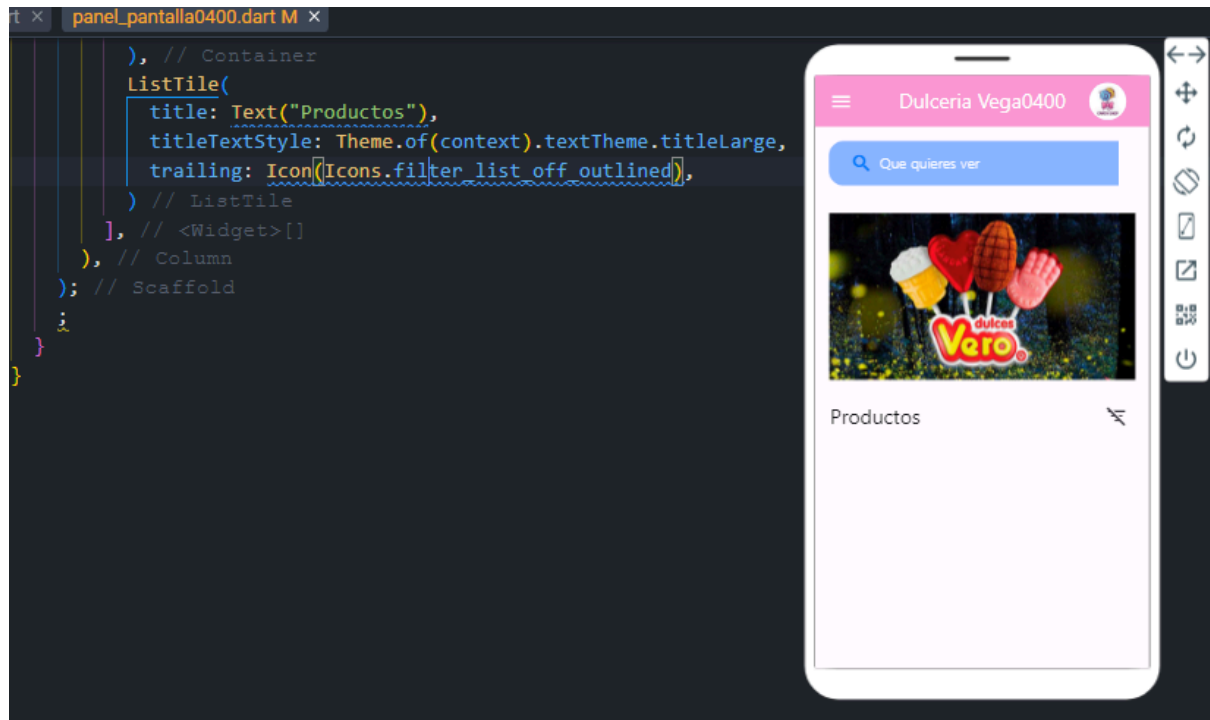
rt × panel_pantalla0400.dart M ×

), // Container
ListTile(
title: Text("Productos"),
titleTextStyle: Theme.of(context).textTheme.titleLarge,
trailing: Icon(Icons.filter_list_off_outlined),
) // ListTile
], // <Widget>[]
), // Column
); // Scaffold
;
}
}

Dulceria Vega0400

Que quieres ver

dulces
Vero

Productos